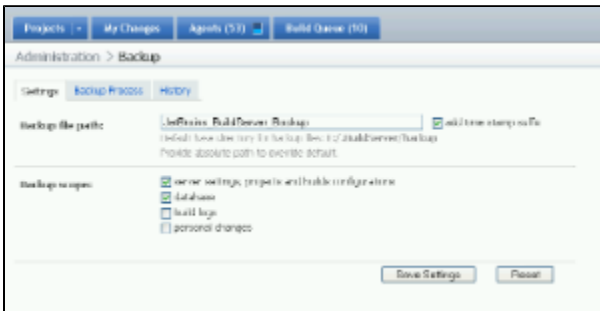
Projects | My Changes | Agents (53) | Build Queue (10)

Administration > Backup

Settings | Backup Process | History

Backup file path: JetBrains_BuildServer_Backup
add time stamp suffix
Default base directory for backup files is: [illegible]/BuildServer/backup
Provide absolute path to override default.

Backup scope:
server settings, projects and builds configurations
database
build logs
personal changes

Save Settings | Reset